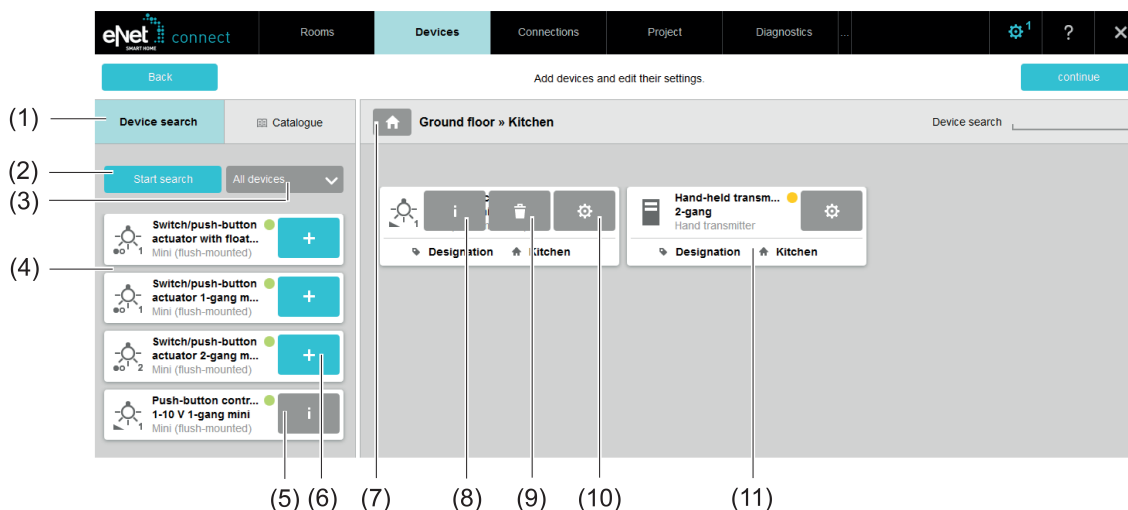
eNet SMART HOME connect

Rooms | Devices | Connections | Project | Diagnostics | ... | 1 | ? | ✕

Back

Add devices and edit their settings.

continue

(1)

Device search

Catalogue

Ground floor » Kitchen

Device search

(2)

Start search

All devices

(3)

(4)

Switch/push-button actuator with float...
1
Mini (flush-mounted)
+

Switch/push-button actuator 1-gang m...
1
Mini (flush-mounted)
+

Switch/push-button actuator 2-gang m...
2
Mini (flush-mounted)
+

Push-button contr... 1-10 V 1-gang mini
1
Mini (flush-mounted)
i

1
i
Designation
Kitchen

Hand-held transm... 2-gang
Hand transmitter
Designation
Kitchen

(5) (6) (7) (8) (9) (10) (11)